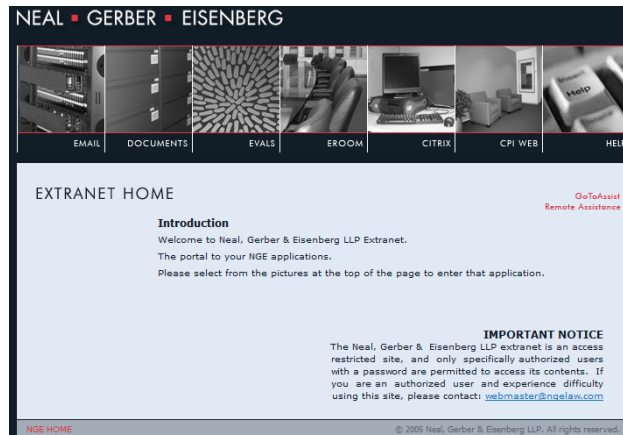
NEAL ■ GERBER ■ EISENBERG

Help

EMAIL
DOCUMENTS
EVALS
EROOM
CITRIX
CPI WEB
HEL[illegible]

EXTRANET HOME

GoToAssist
Remote Assistance

Introduction

Welcome to Neal, Gerber & Eisenberg LLP Extranet.

The portal to your NGE applications.

Please select from the pictures at the top of the page to enter that application.

IMPORTANT NOTICE

The Neal, Gerber & Eisenberg LLP extranet is an access restricted site, and only specifically authorized users with a password are permitted to access its contents. If you are an authorized user and experience difficulty using this site, please contact: webmaster@ngelaw.com

NGE HOME

© 2005 Neal, Gerber & Eisenberg LLP. All rights reserved.